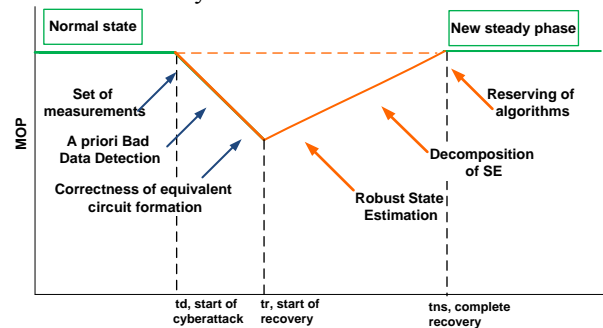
Normal state

New steady phase

MOP

Set of measurements

A priori Bad Data Detection

Correctness of equivalent circuit formation

Robust State Estimation

Decomposition of SE

Reserving of algorithms

td, start of cyberattack

tr, start of recovery

tns, complete recovery